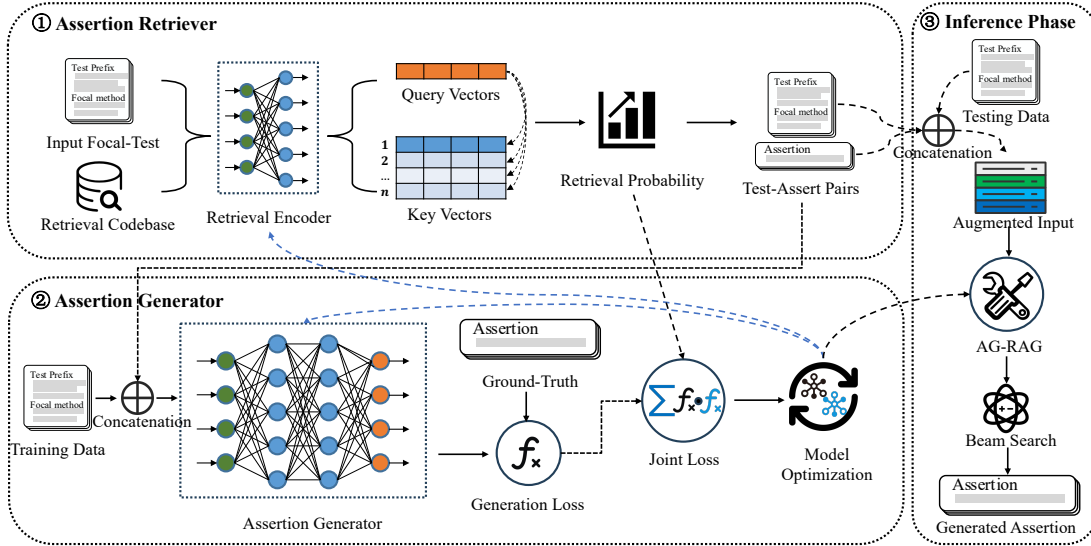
① Assertion Retriever

Test Prefix
Focal method
Input Focal-Test

Retrieval Codebase

Retrieval Encoder

Query Vectors

1
2
...
n
Key Vectors

Retrieval Probability

Test Prefix
Focal method
Assertion
Test-Assert Pairs

③ Inference Phase

Test Prefix
Focal method
Testing Data

Concatenation

Augmented Input

AG-RAG

Beam Search

Assertion
Generated Assertion

② Assertion Generator

Test Prefix
Focal method
Training Data
Concatenation

Assertion Generator

Assertion
Ground-Truth

$f_{\times}$
Generation Loss

$\sum f_{\times} \cdot f_{\times}$
Joint Loss

Model Optimization